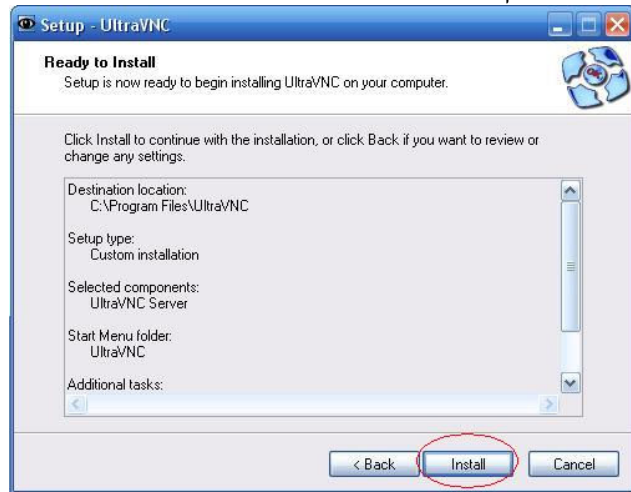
Setup - UltraVNC

Ready to Install
Setup is now ready to begin installing UltraVNC on your computer.

Click Install to continue with the installation, or click Back if you want to review or change any settings.

Destination location:
C:\Program Files\UltraVNC

Setup type:
Custom installation

Selected components:
UltraVNC Server

Start Menu folder:
UltraVNC

Additional tasks:

< Back
Install
Cancel